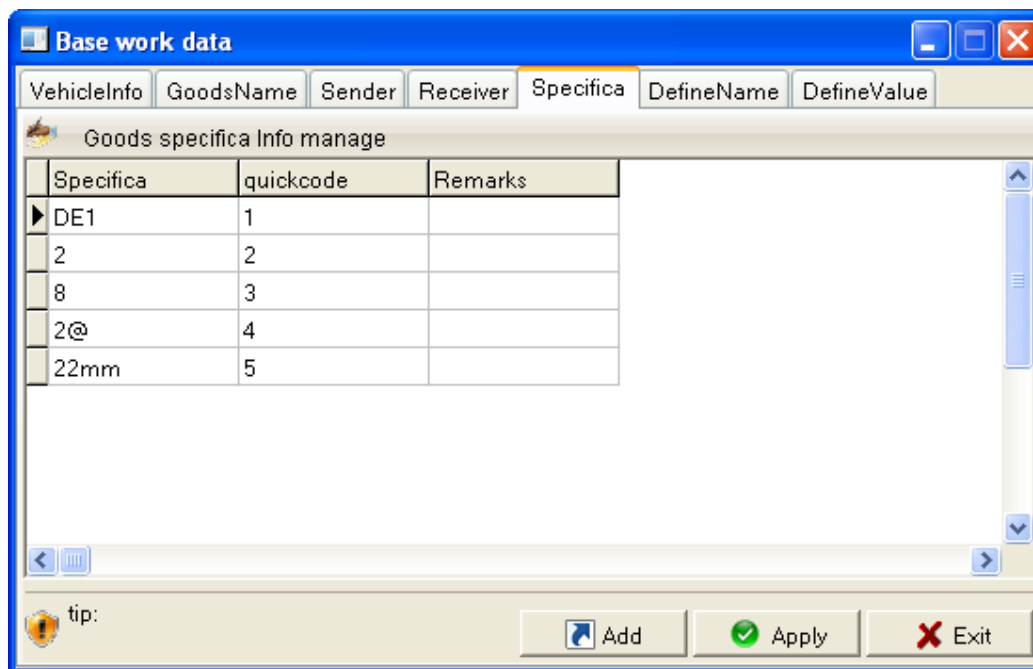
Base work data

VehicleInfo | GoodsName | Sender | Receiver | Specifica | DefineName | DefineValue

Goods specifica Info manage

| Specifica | quickcode | Remarks |
|---|---|---|
| DE1 | 1 | |
| 2 | 2 | |
| 8 | 3 | |
| 2@ | 4 | |
| 22mm | 5 | |

tip:

Add
Apply
Exit